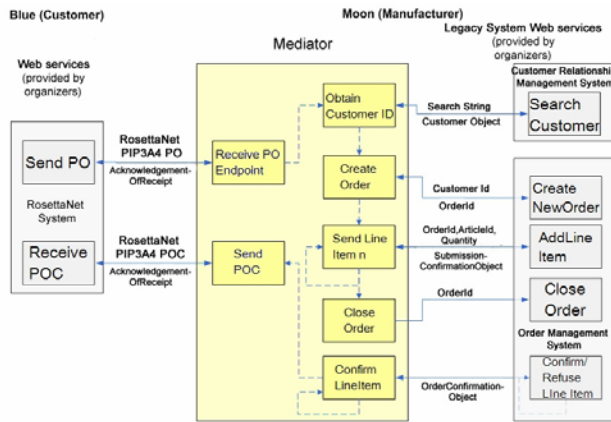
Blue (Customer)

Moon (Manufacturer)

Mediator

Legacy System Web services (provided by organizers)

Web services (provided by organizers)

Customer Relationship Management System

Search Customer

Send PO

RosettaNet System

Receive POC

RosettaNet PIP3A4 PO

Acknowledgement-OfReceipt

RosettaNet PIP3A4 POC

Acknowledgement-OfReceipt

Receive PO Endpoint

Send POC

Obtain Customer ID

Create Order

Send Line Item n

Close Order

Confirm LineItem

Search String

Customer Object

Customer Id

OrderId

OrderId,ArticleId, Quantity

Submission-ConfirmationObject

OrderId

OrderConfirmation-Object

Create NewOrder

AddLine Item

Close Order

Order Management System

Confirm/ Refuse LIne Item